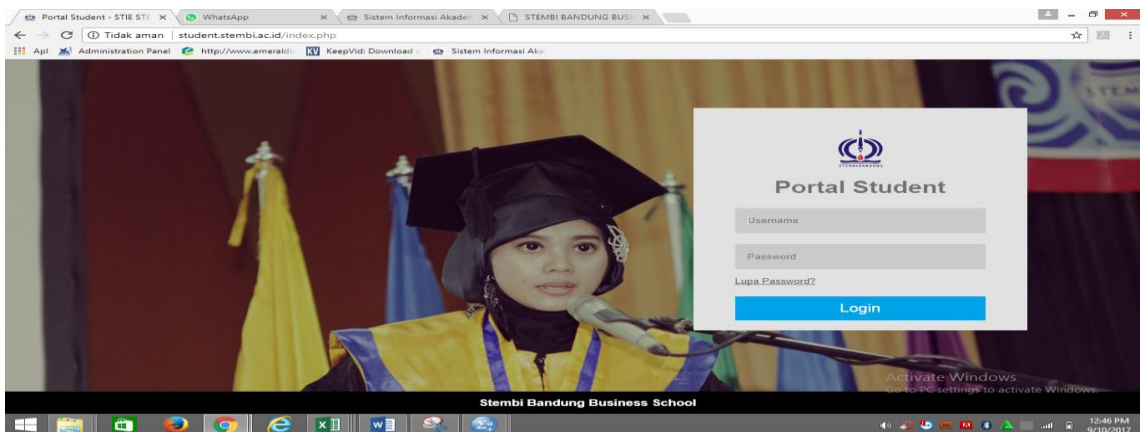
Portal Student - STIE STE ×
WhatsApp ×
Sistem Informasi Akaden ×
STEMBI BANDUNG BUSI ×

Tidak aman | student.stembi.ac.id/index.php

Apl
Administration Panel
http://www.emerald
KeepVid: Download
Sistem Informasi Aka

Portal Student

Username

Password

Lupa Password?

Login

Activate Windows
Go to PC settings to activate Windows.

Stembi Bandung Business School

12:46 PM
9/10/2017